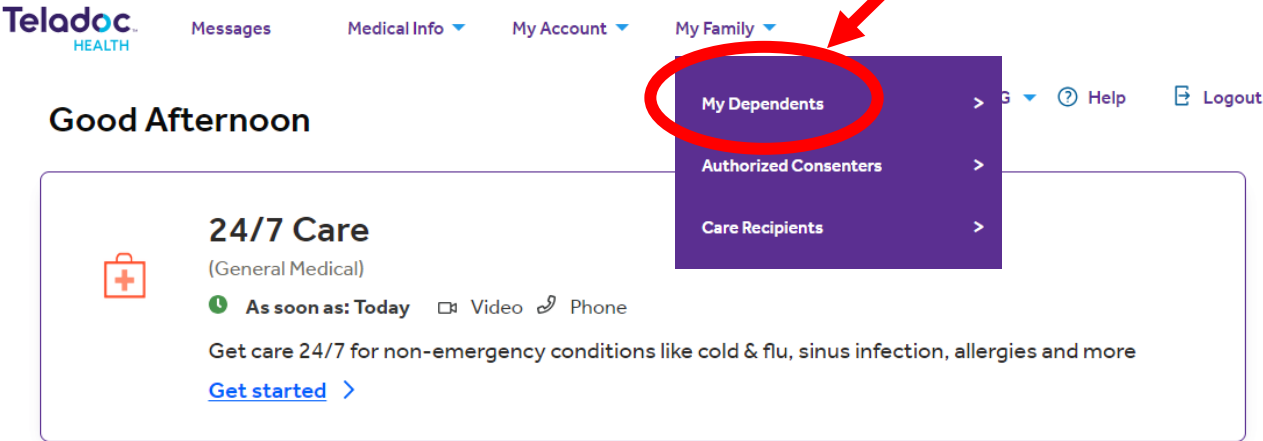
Teladoc HEALTH

Messages Medical Info My Account My Family

My Dependents >
Authorized Consenters >
Care Recipients >

G Help Logout

Good Afternoon

24/7 Care
(General Medical)
As soon as: Today Video Phone
Get care 24/7 for non-emergency conditions like cold & flu, sinus infection, allergies and more
Get started >